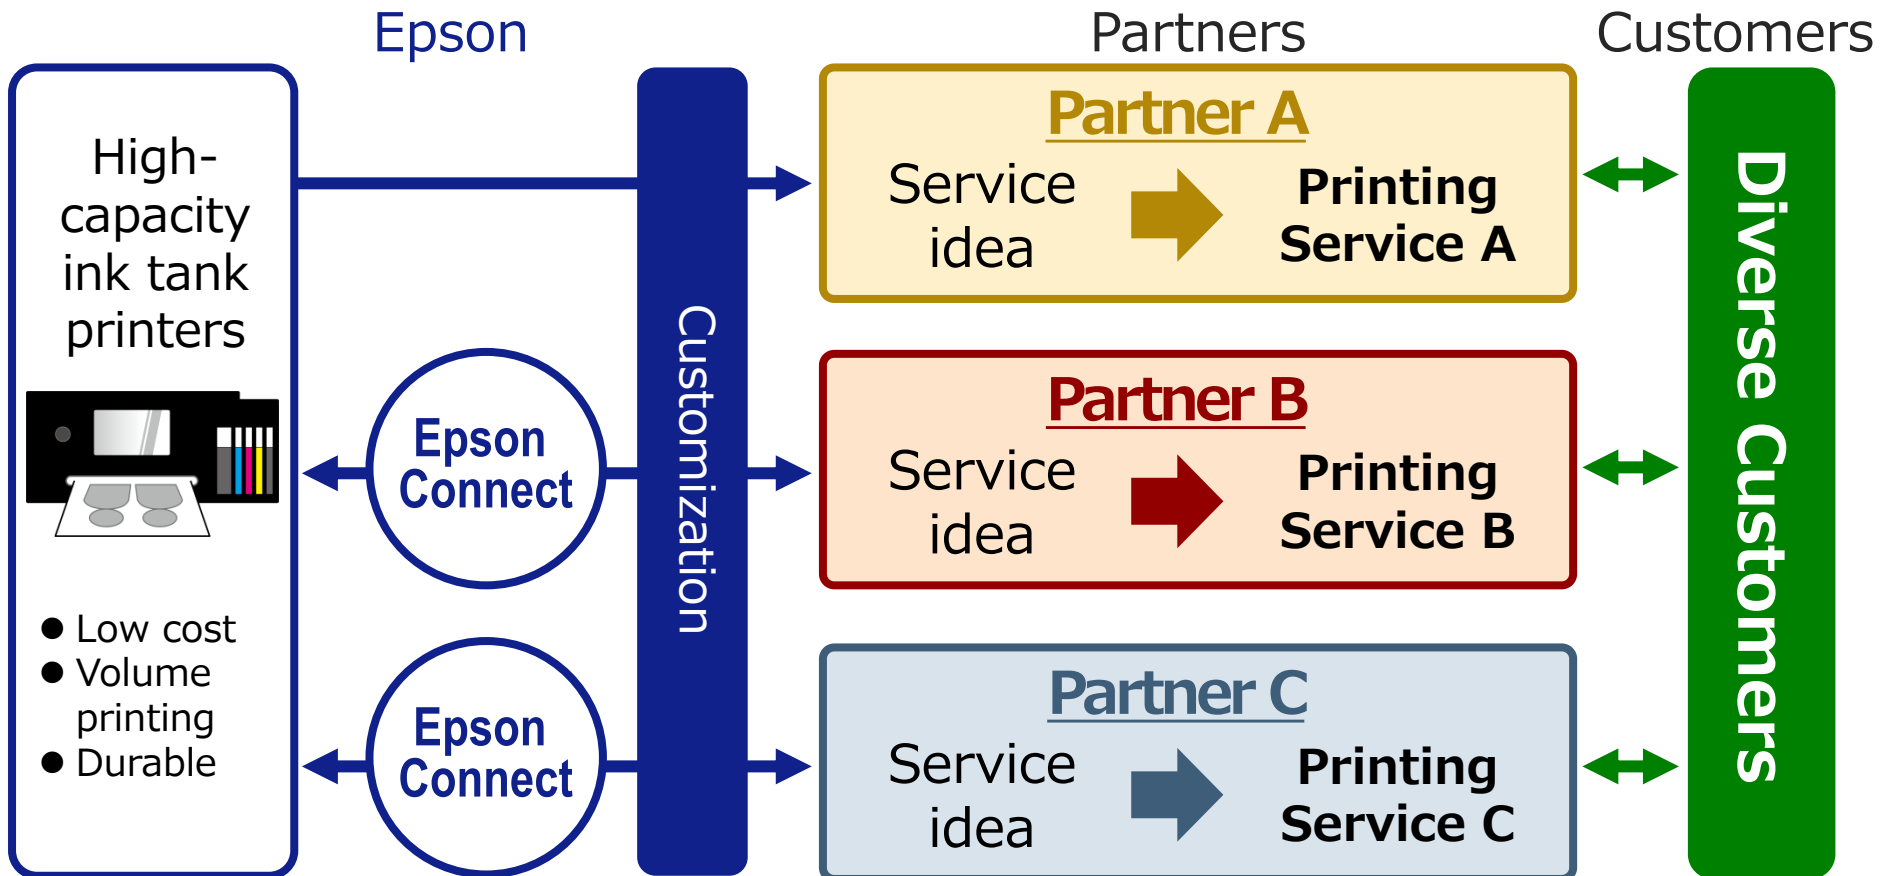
Epson

Partners

Customers

High-capacity ink tank printers

● Low cost
● Volume printing
● Durable

Epson Connect

Epson Connect

Customization

Partner A
Service idea
Printing Service A

Partner B
Service idea
Printing Service B

Partner C
Service idea
Printing Service C

Diverse Customers